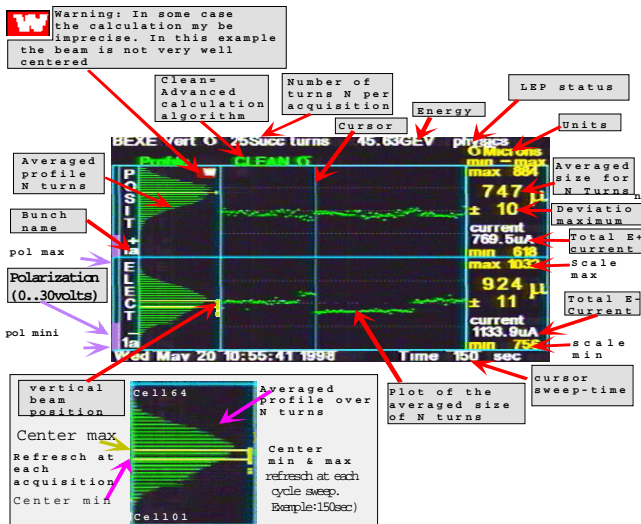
W

Warning: In some case the calculation my be imprecise. In this example the beam is not very well centered

Clean= Advanced calculation algorithm

Number of turns N per acquisition

Energy

LEP status

Cursor

Units

Averaged profile N turns

Averaged size for N Turns

Bunch name

Deviation maximum

pol max

Total E+ current

Polarization (0..30volts)

Scale max

Total E- Current

pol mini

scale min

BEXE Vert O 25Succ turns 45.63GEV physics
Profile CLEAN O
POSIT
+ 1a
ELECT
- 1a
O Microns
min - max
max 884
747 μ
± 10
current 769.5uA
min 618
max 1032
924 μ
± 11
current 1133.9uA
min 756
Wed May 20 10:55:41 1998 Time 150 sec

cursor sweep-time

vertical beam position

Plot of the averaged size of N turns

Cell64

Averaged profile over N turns

Center max

Refresch at each acquisition

Center min & max refresch at each cycle sweep. Exemple:150sec)

Center min

Cell01